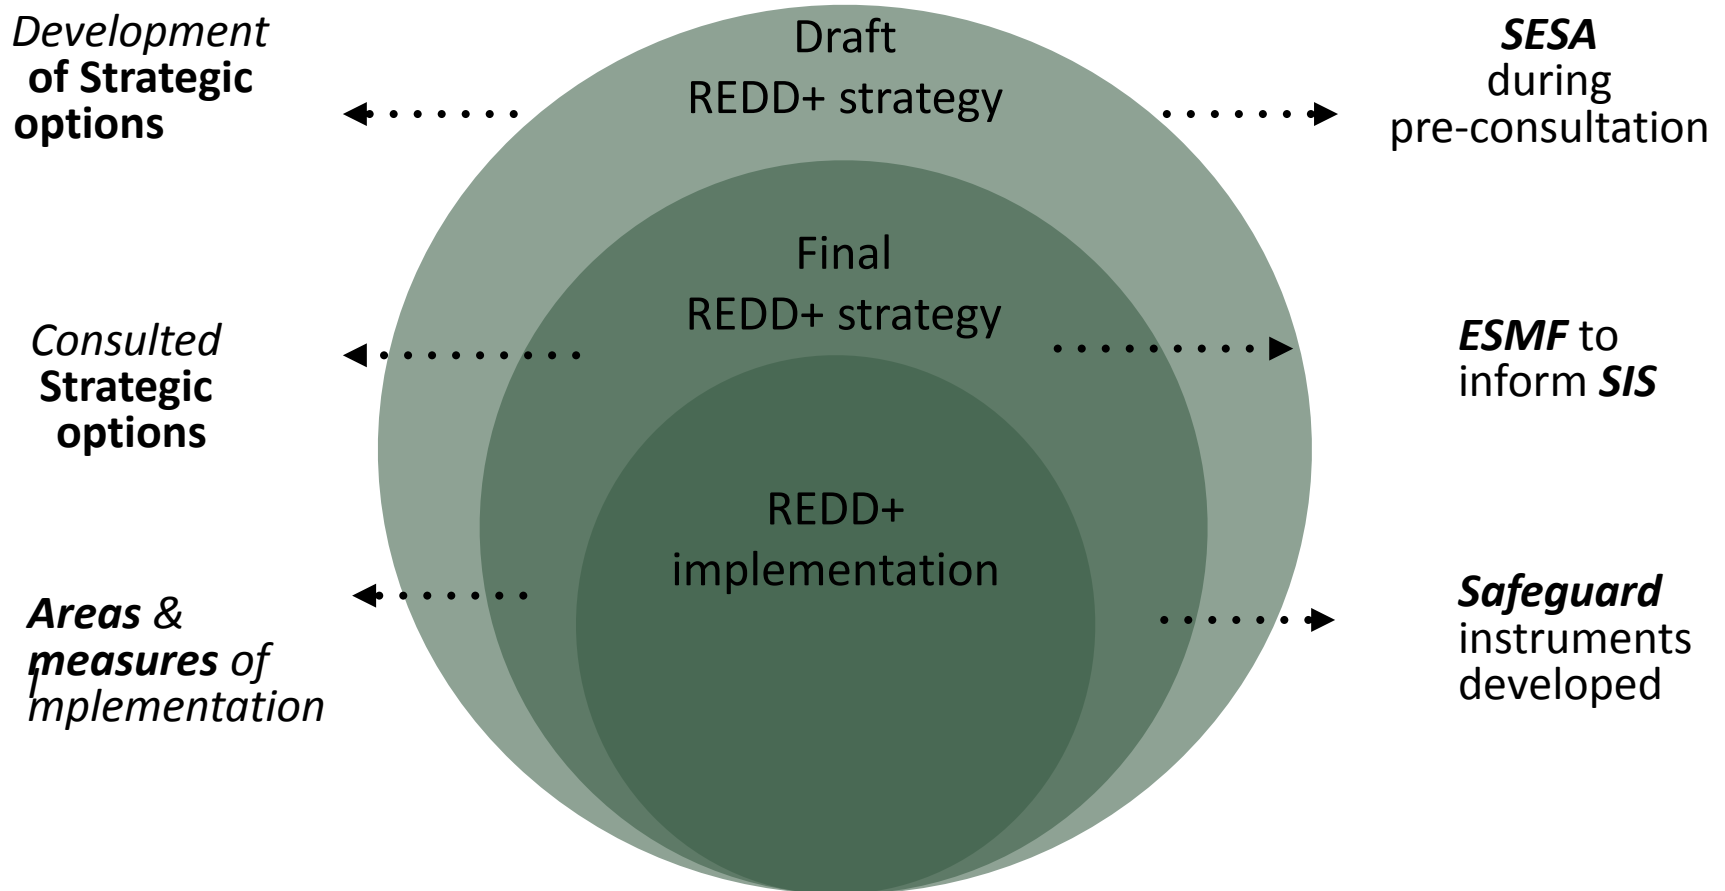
Development of Strategic options

Draft REDD+ strategy

SESA during pre-consultation

Consulted Strategic options

Final REDD+ strategy

ESMF to inform SIS

Areas & measures of implementation

REDD+ implementation

Safeguard instruments developed